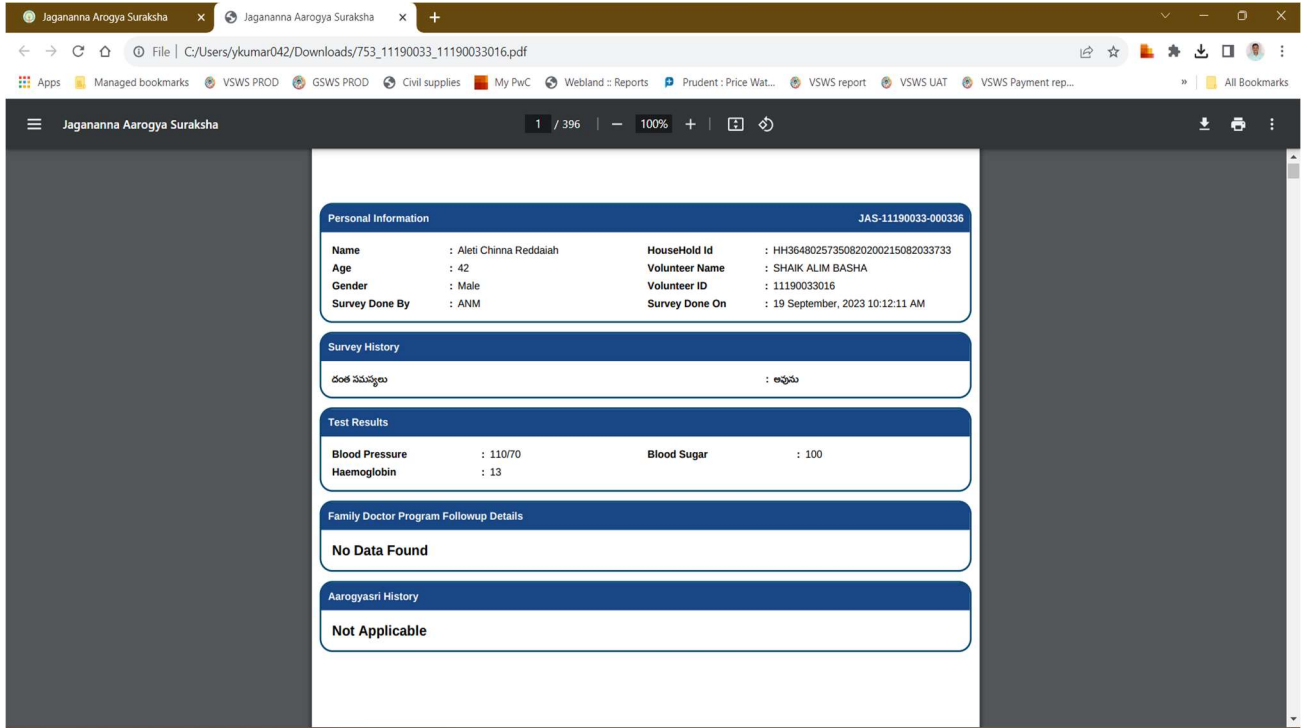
Jagananna Arogya Suraksha ×
Jagananna Aarogya Suraksha ×
+

File | C:/Users/ykumar042/Downloads/753_11190033_11190033016.pdf

Apps | Managed bookmarks | VSWS PROD | GSWS PROD | Civil supplies | My PwC | Webland :: Reports | Prudent : Price Wat... | VSWS report | VSWS UAT | VSWS Payment rep... | » | All Bookmarks

Jagananna Aarogya Suraksha

1 / 396 | — | 100% | +

Personal Information JAS-11190033-000336

Name : Aleti Chinna Reddaiah
HouseHold Id : HH3648025735082020021508203373 3
Age : 42
Volunteer Name : SHAIK ALIM BASHA
Gender : Male
Volunteer ID : 11190033016
Survey Done By : ANM
Survey Done On : 19 September, 2023 10:12:11 AM

Survey History

దంత సమస్యలు : అవును

Test Results

| Blood Pressure | : 110/70 | Blood Sugar | : 100 |
|---|---|---|---|
| Haemoglobin | : 13 | | |

Family Doctor Program Followup Details

No Data Found

Aarogyasri History

Not Applicable